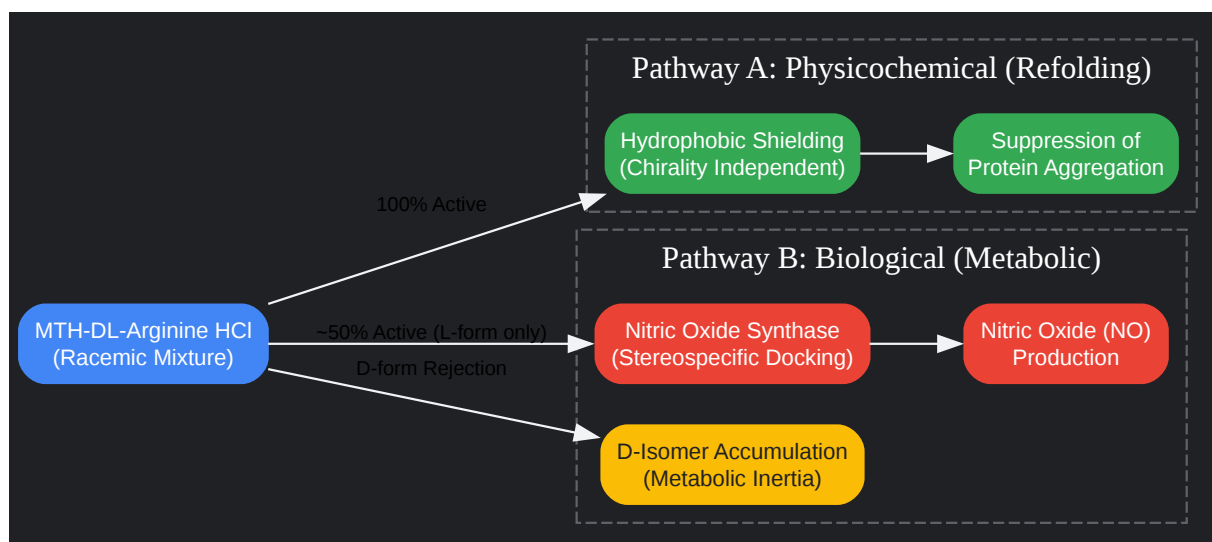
Pathway A: Physicochemical (Refolding)

Hydrophobic Shielding (Chirality Independent)

Suppression of Protein Aggregation

100% Active

Pathway B: Biological (Metabolic)

MTH-DL-Arginine HCl (Racemic Mixture)

~50% Active (L-form only)

Nitric Oxide Synthase (Stereospecific Docking)

Nitric Oxide (NO) Production

D-form Rejection

D-Isomer Accumulation (Metabolic Inertia)